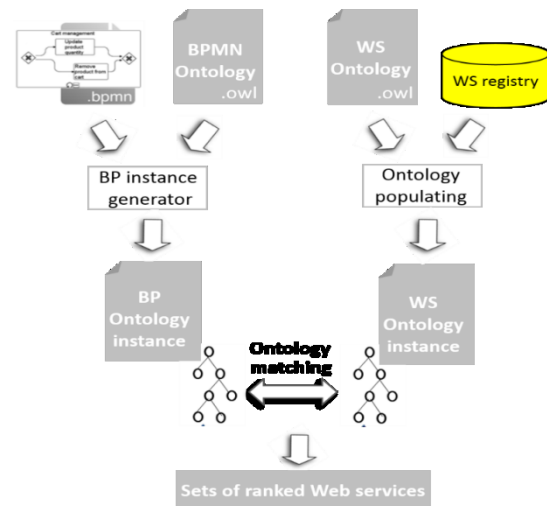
Cart management
Update product quantity
Remove product from cart
.bpmn

BPMN Ontology .owl

WS Ontology .owl

WS registry

BP instance generator

Ontology populating

BP Ontology instance

WS Ontology instance

Ontology matching

Sets of ranked Web services